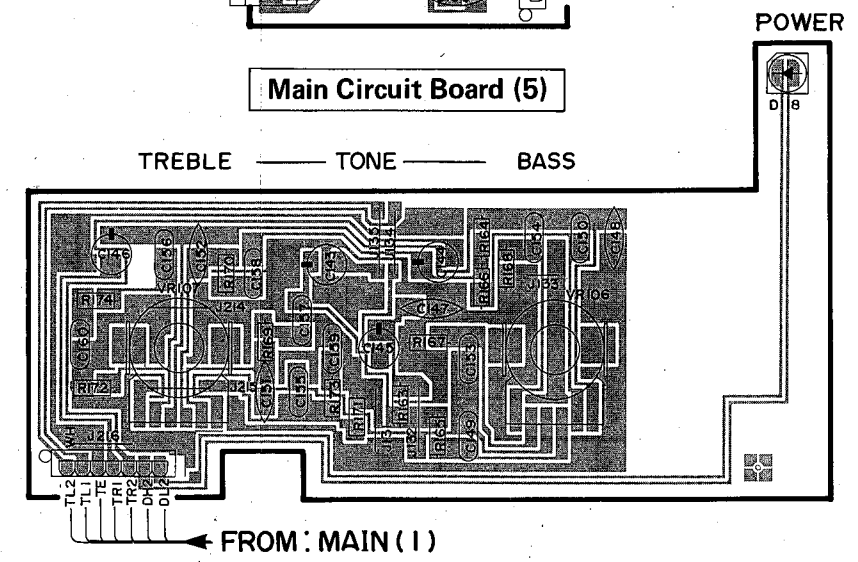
POWER

Main Circuit Board (5)

D 8

TREBLE — TONE — BASS

C146
C156
C152
R170
C158
J135
J134
C143
C148
R166
R164
R168
C154
C150
C148
R174
VR107
J214
C160
R163
C151
C147
J133
VR106
C145
R167
C153
R172
J215
C155
C159
R173
R171
R161
C149
J213
J132
R165
W4
J216
TL2
TL1
TE
TR1
TR2
DH2
DL2

FROM: MAIN (1)